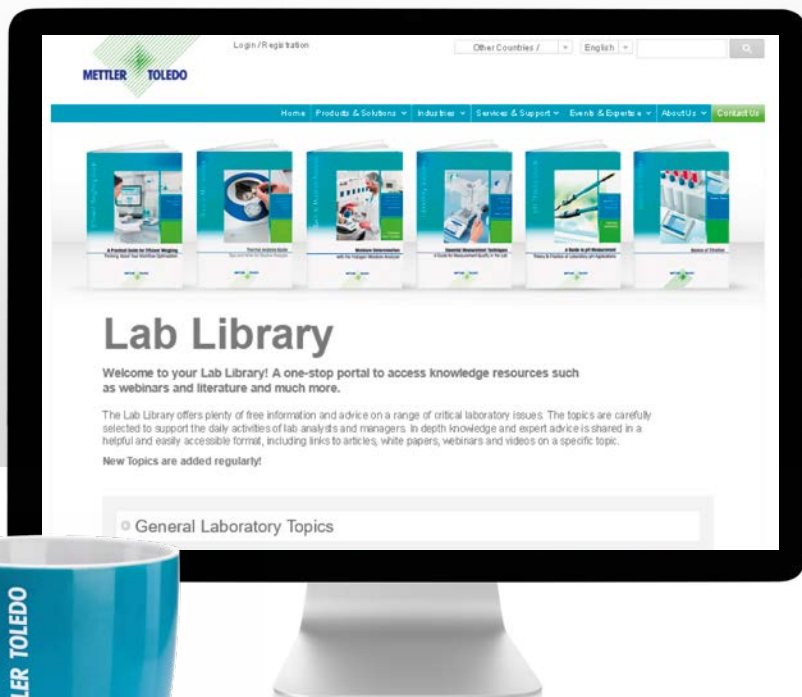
METTLER TOLEDO

Login / Registration

Other Countries /

English

Home Products & Solutions Industries Services & Support Events & Expertise About Us Contact Us

A Practical Guide for Efficient Weighing

Thermal Analysis Guide

Moisture Determination

Essential Measurement Techniques

A Guide to pH Measurement

Basics of Titration

Lab Library

Welcome to your Lab Library! A one-stop portal to access knowledge resources such as webinars and literature and much more.

The Lab Library offers plenty of free information and advice on a range of critical laboratory issues. The topics are carefully selected to support the daily activities of lab analysts and managers. In depth knowledge and expert advice is shared in a helpful and easily accessible format, including links to articles, white papers, webinars and videos on a specific topic.

New Topics are added regularly!

General Laboratory Topics

LER TOLEDO